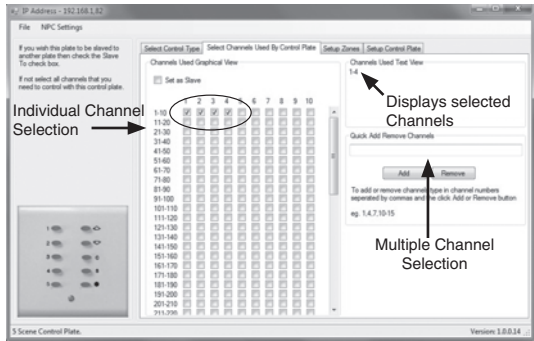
IP Address - 192.168.1.82

File NPC Settings

If you wish this plate to be slaved to another plate then check the Slave To check box.

If not select all channels that you need to control with this control plate.

Select Control Type | Select Channels Used By Control Plate | Setup Zones | Setup Control Plate

Channels Used Graphical View

Set as Slave

1 2 3 4 5 6 7 8 9 10

1-10
11-20
21-30
31-40
41-50
51-60
61-70
71-80
81-90
91-100
101-110
111-120
121-130
131-140
141-150
151-160
161-170
171-180
181-190
191-200
201-210
211-220

Individual Channel Selection

Channels Used Text View

1-4

Displays selected Channels

Quick Add Remove Channels

Add Remove

To add or remove channels type in channel numbers seperated by commas and the click Add or Remove button

eg. 1,4,7,10-15

Multiple Channel Selection

5 Scene Control Plate.

Version: 1.0.0.14